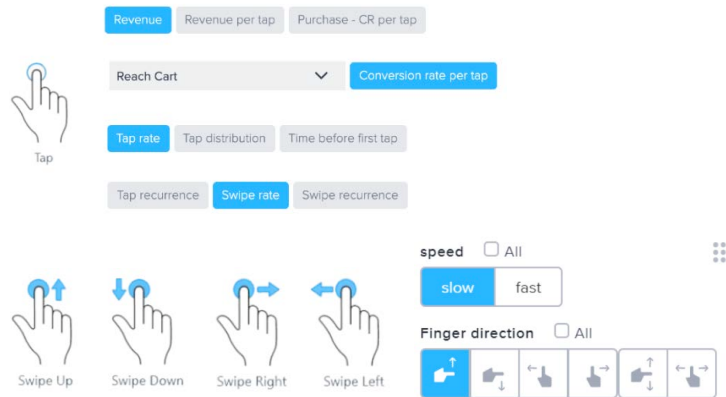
Revenue Revenue per tap Purchase - CR per tap

Tap

Reach Cart

Conversion rate per tap

Tap rate Tap distribution Time before first tap

Tap recurrence Swipe rate Swipe recurrence

speed All

slow fast

Finger direction All

Swipe Up Swipe Down Swipe Right Swipe Left